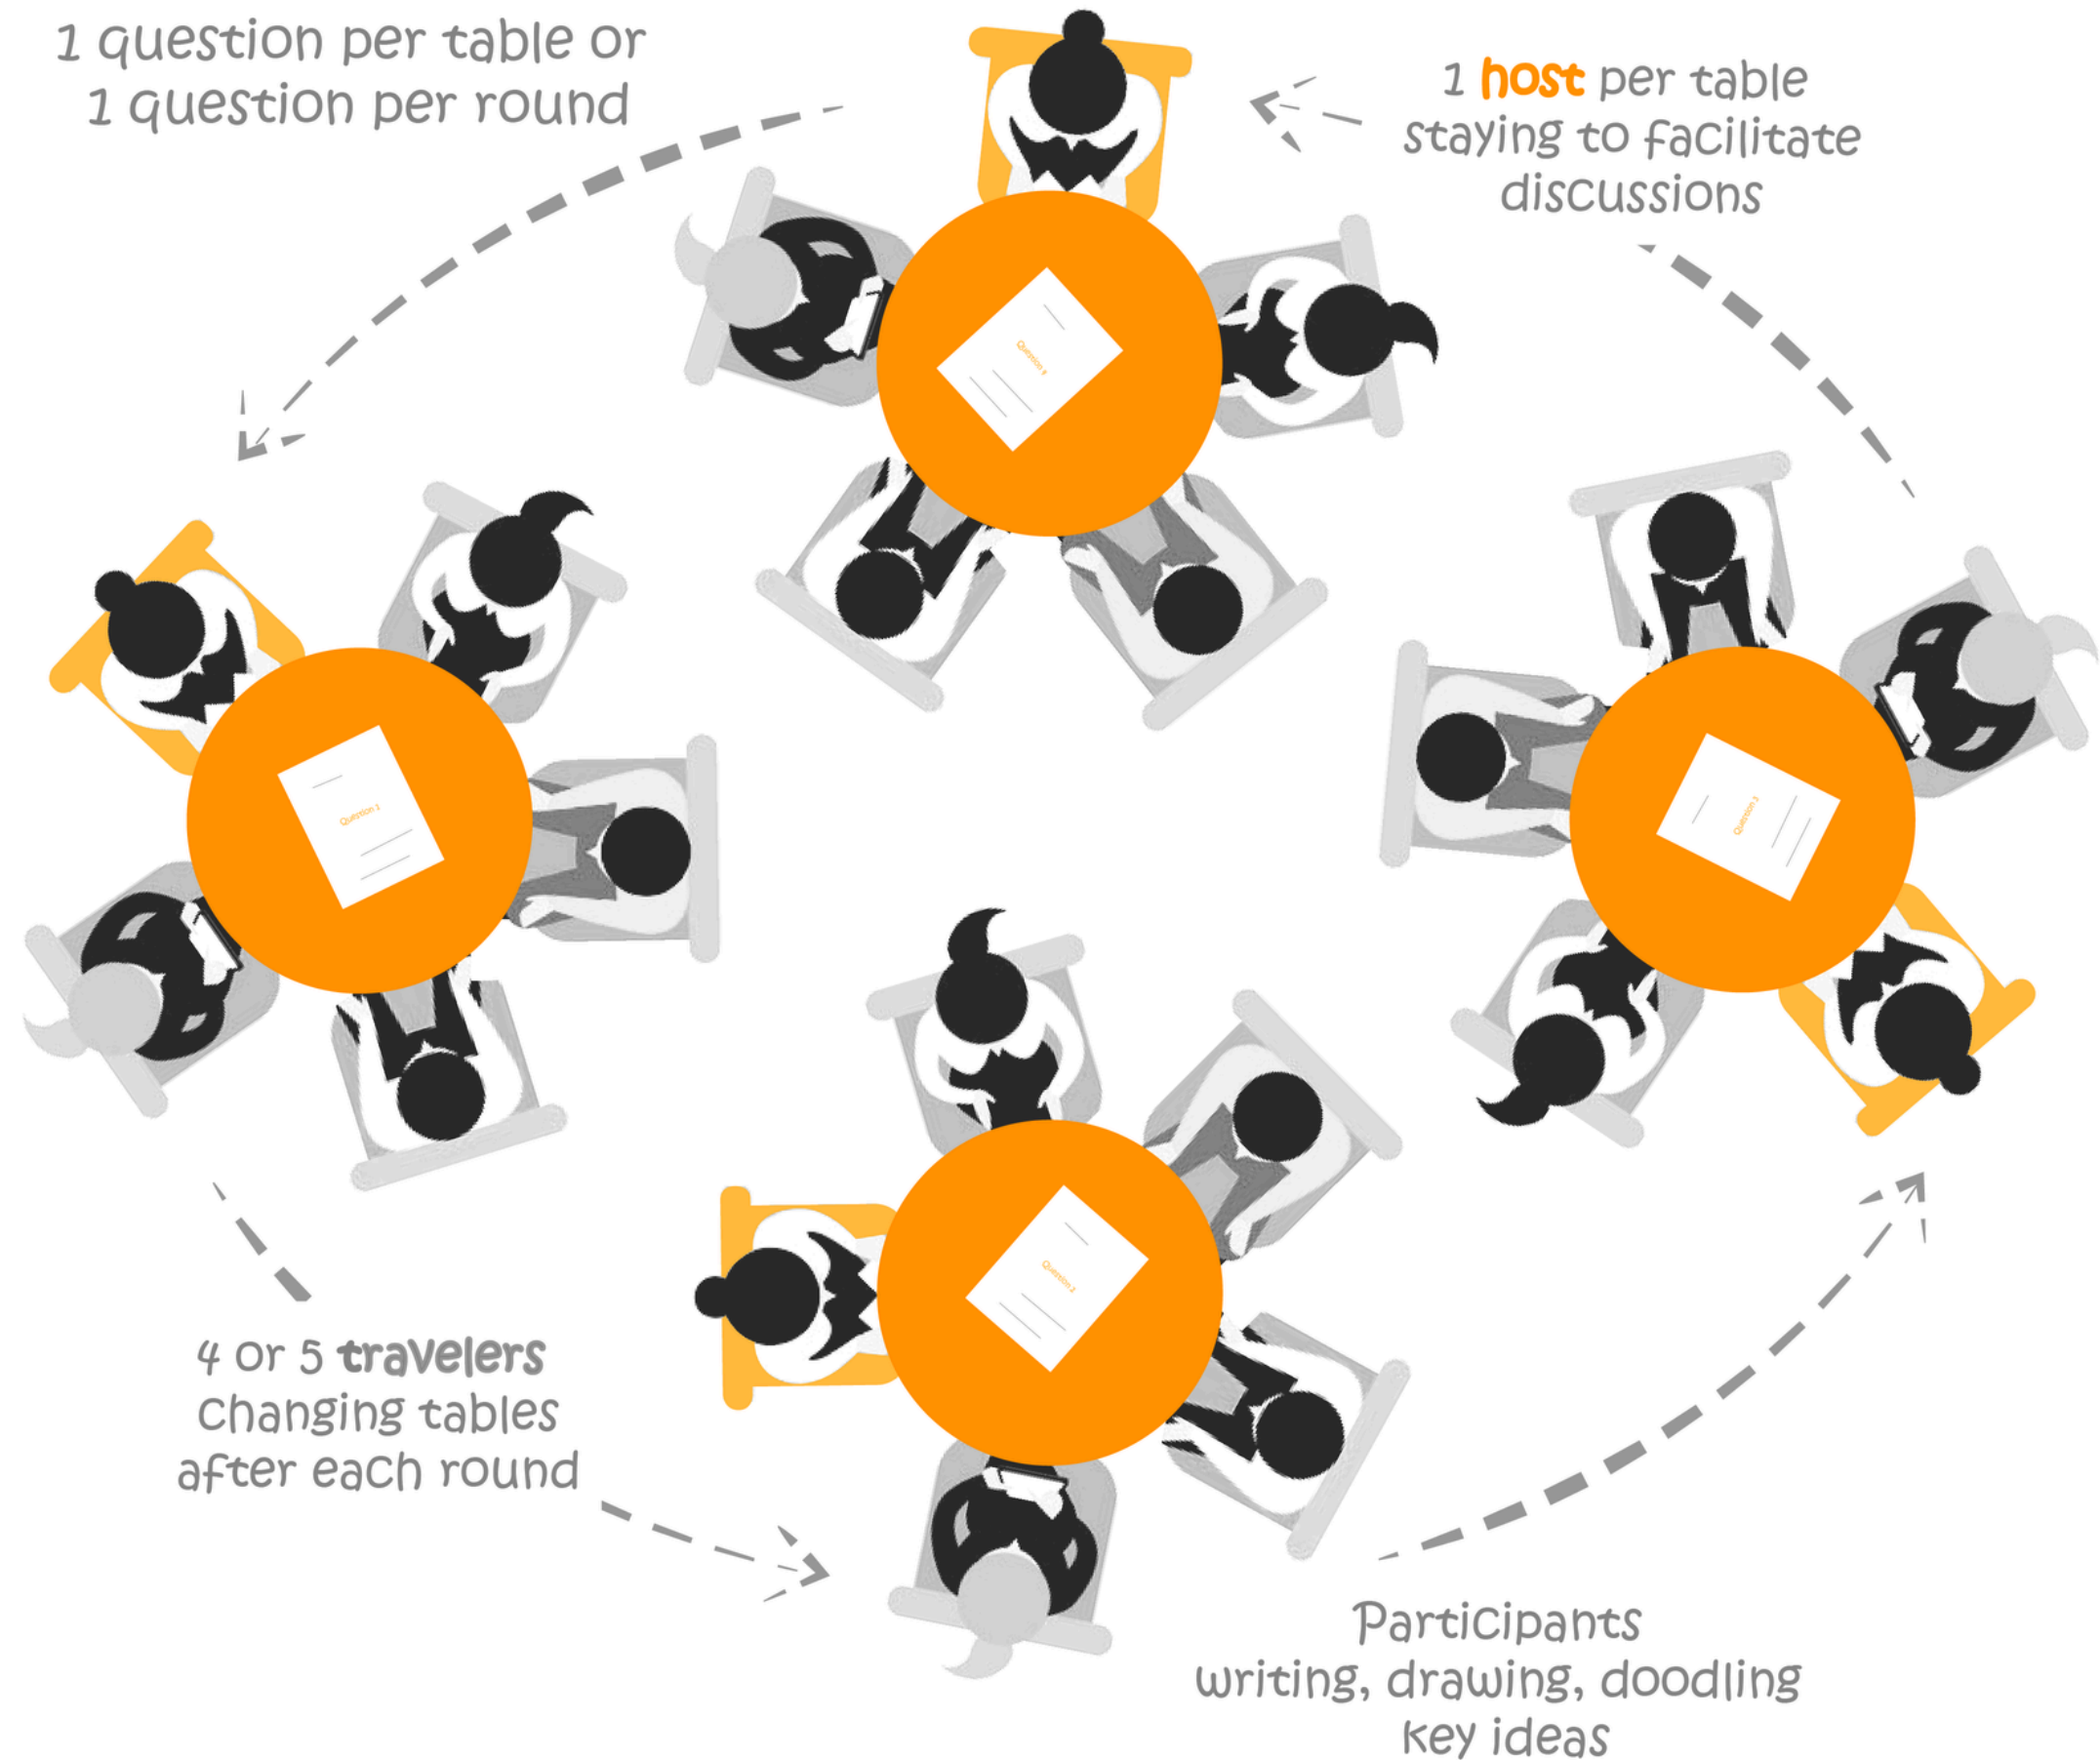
1 question per table or
1 question per round

1 host per table
staying to facilitate
discussions

Question 4

Question 2

Question 3

Question 1

4 or 5 travelers
changing tables
after each round

Participants
writing, drawing, doodling
key ideas